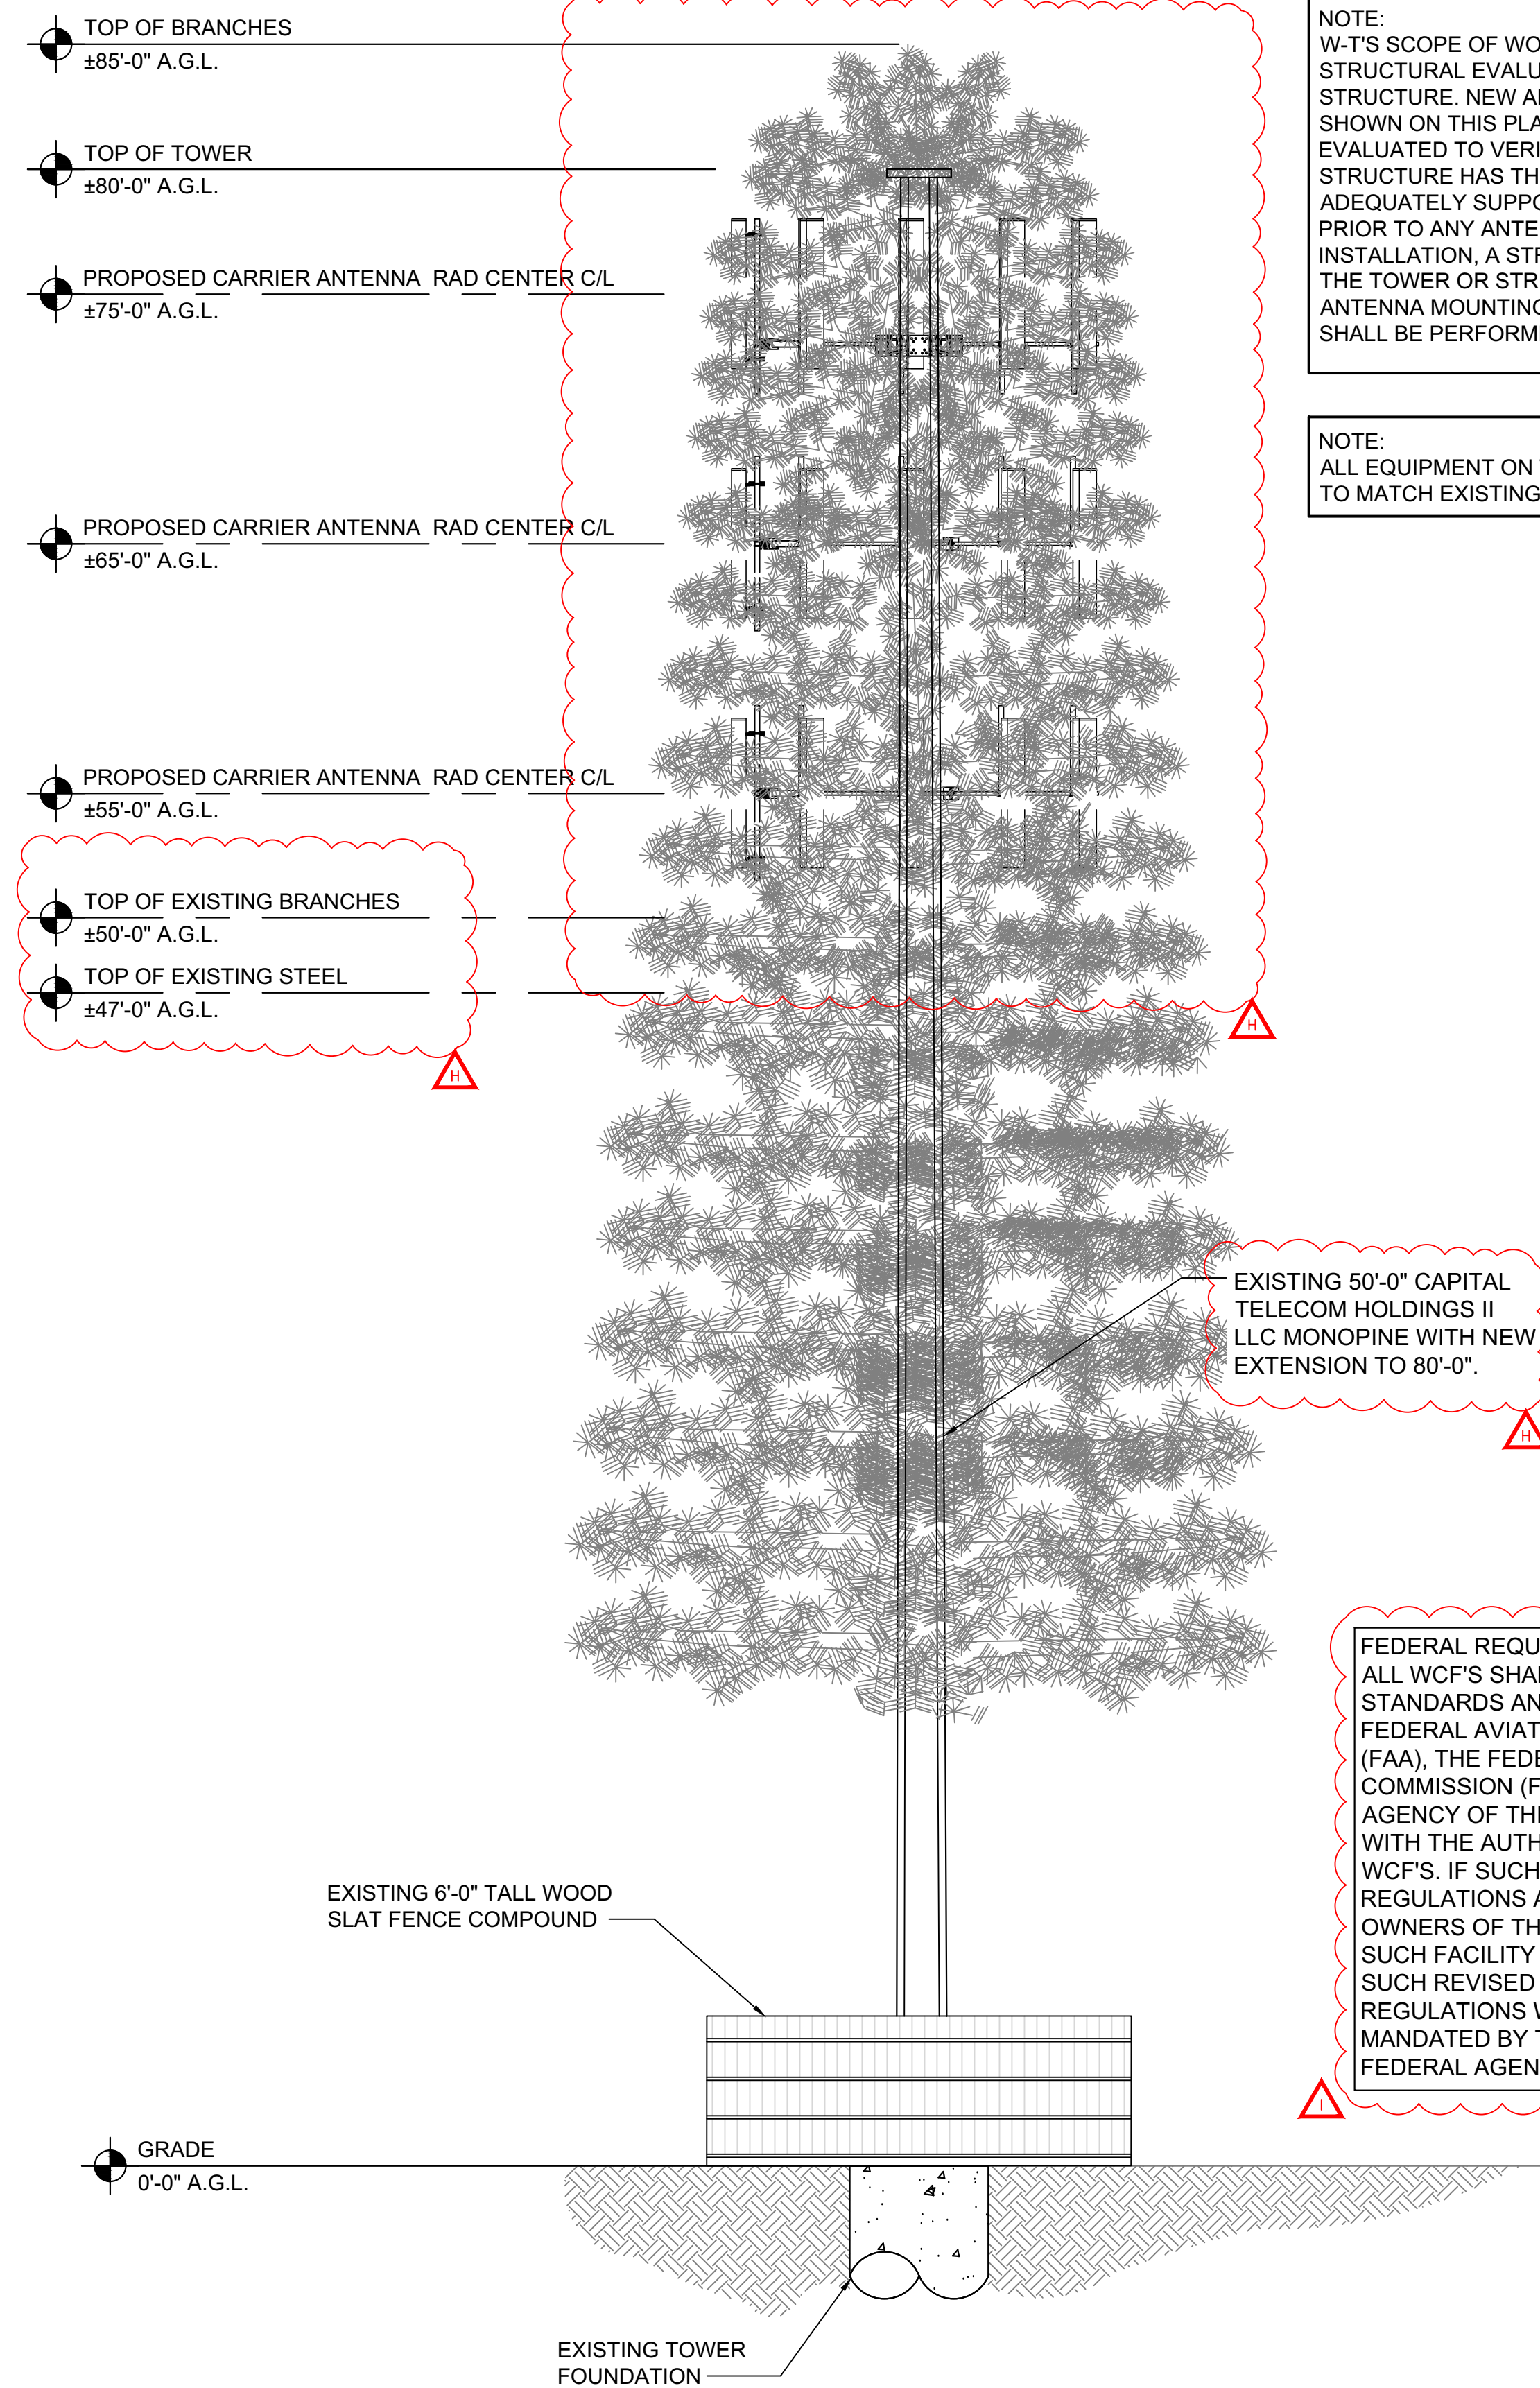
TOP OF BRANCHES
±85'-0" A.G.L.

TOP OF TOWER
±80'-0" A.G.L.

PROPOSED CARRIER ANTENNA RAD CENTER C/L
±75'-0" A.G.L.

PROPOSED CARRIER ANTENNA RAD CENTER C/L
±65'-0" A.G.L.

PROPOSED CARRIER ANTENNA RAD CENTER C/L
±55'-0" A.G.L.

TOP OF EXISTING BRANCHES
±50'-0" A.G.L.

TOP OF EXISTING STEEL
±47'-0" A.G.L.

H

H

NOTE:
W-T'S SCOPE OF WO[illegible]
STRUCTURAL EVALU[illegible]
STRUCTURE. NEW A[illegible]
SHOWN ON THIS PLA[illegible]
EVALUATED TO VERI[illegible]
STRUCTURE HAS TH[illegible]
ADEQUATELY SUPPO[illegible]
PRIOR TO ANY ANTE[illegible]
INSTALLATION, A STR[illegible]
THE TOWER OR STR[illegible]
ANTENNA MOUNTING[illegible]
SHALL BE PERFORM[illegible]

NOTE:
ALL EQUIPMENT ON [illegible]
TO MATCH EXISTING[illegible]

EXISTING 50'-0" CAPITAL TELECOM HOLDINGS II LLC MONOPINE WITH NEW EXTENSION TO 80'-0".

H

FEDERAL REQU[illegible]
ALL WCF'S SHA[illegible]
STANDARDS AN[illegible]
FEDERAL AVIAT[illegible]
(FAA), THE FEDE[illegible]
COMMISSION (F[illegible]
AGENCY OF TH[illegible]
WITH THE AUTH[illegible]
WCF'S. IF SUCH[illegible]
REGULATIONS A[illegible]
OWNERS OF TH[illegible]
SUCH FACILITY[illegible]
SUCH REVISED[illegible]
REGULATIONS W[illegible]
MANDATED BY T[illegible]
FEDERAL AGEN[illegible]

I

EXISTING 6'-0" TALL WOOD SLAT FENCE COMPOUND

GRADE
0'-0" A.G.L.

EXISTING TOWER FOUNDATION